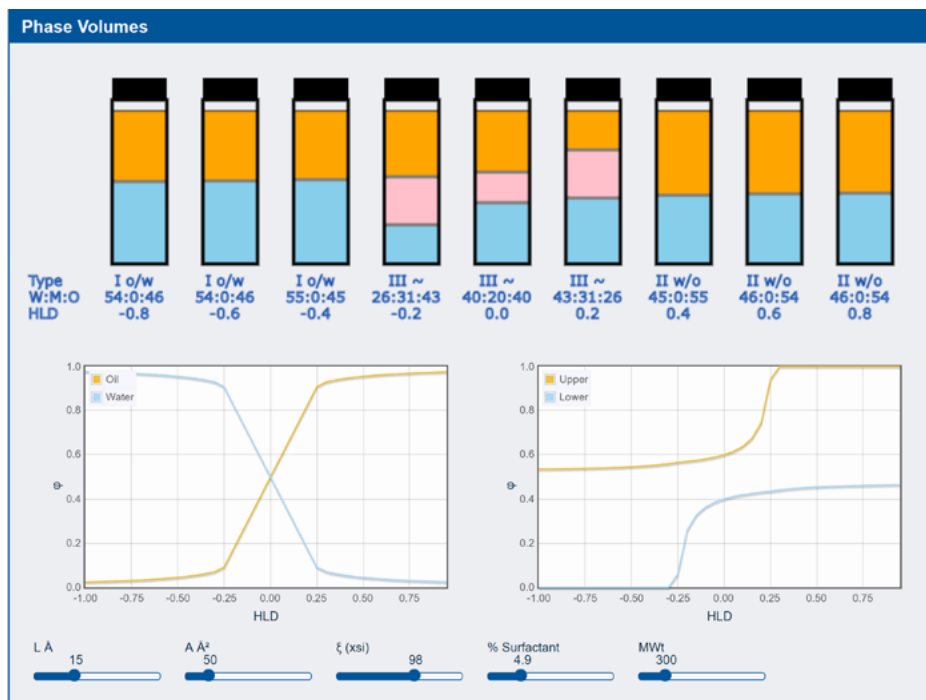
Phase Volumes

| Type | I o/w | I o/w | I o/w | III ~ | III ~ | III ~ | II w/o | II w/o | II w/o |
|---|---|---|---|---|---|---|---|---|---|
| W:M:O | 54:0:46 | 54:0:46 | 55:0:45 | 26:31:43 | 40:20:40 | 43:31:26 | 45:0:55 | 46:0:54 | 46:0:54 |
| HLD | -0.8 | -0.6 | -0.4 | -0.2 | 0.0 | 0.2 | 0.4 | 0.6 | 0.8 |

Oil
Water
1.0
0.8
0.6
0.4
0.2
0.0
φ
-1.00 -0.75 -0.50 -0.25 0.00 0.25 0.50 0.75
HLD

Upper
Lower
1.0
0.8
0.6
0.4
0.2
0.0
φ
-1.00 -0.75 -0.50 -0.25 0.00 0.25 0.50 0.75
HLD

L Å
15
A Å²
50
ξ (xsi)
98
% Surfactant
4.9
MWt
300